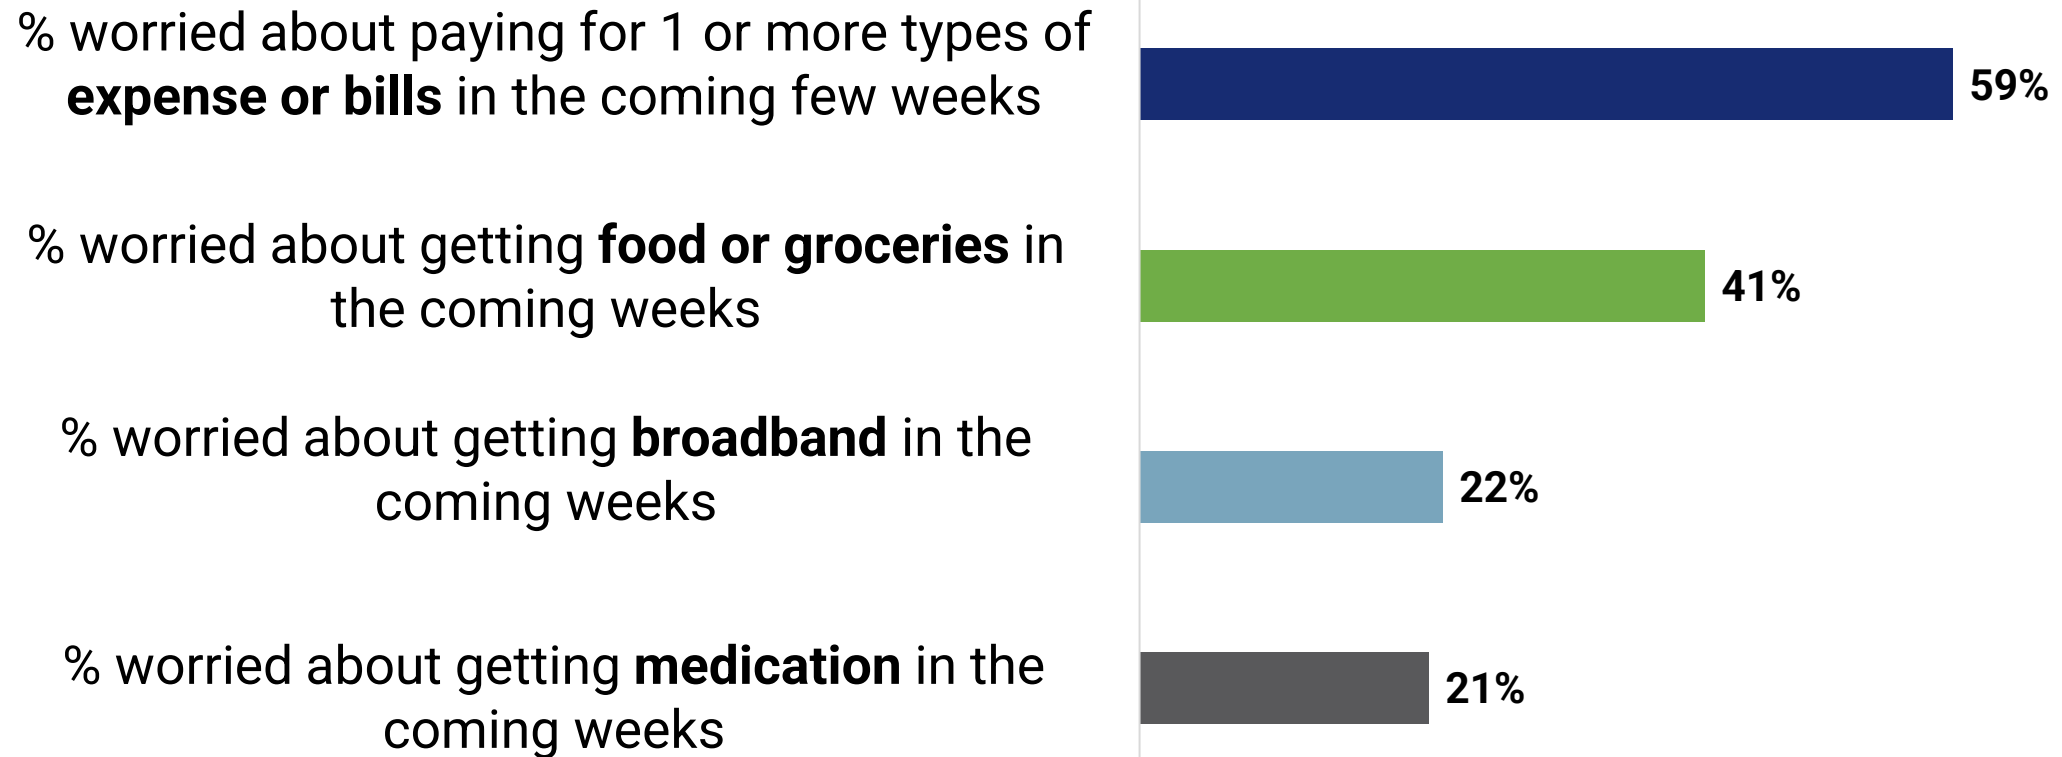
% worried about paying for 1 or more types of **expense or bills** in the coming few weeks

59%

% worried about getting **food or groceries** in the coming weeks

41%

% worried about getting **broadband** in the coming weeks

22%

% worried about getting **medication** in the coming weeks

21%